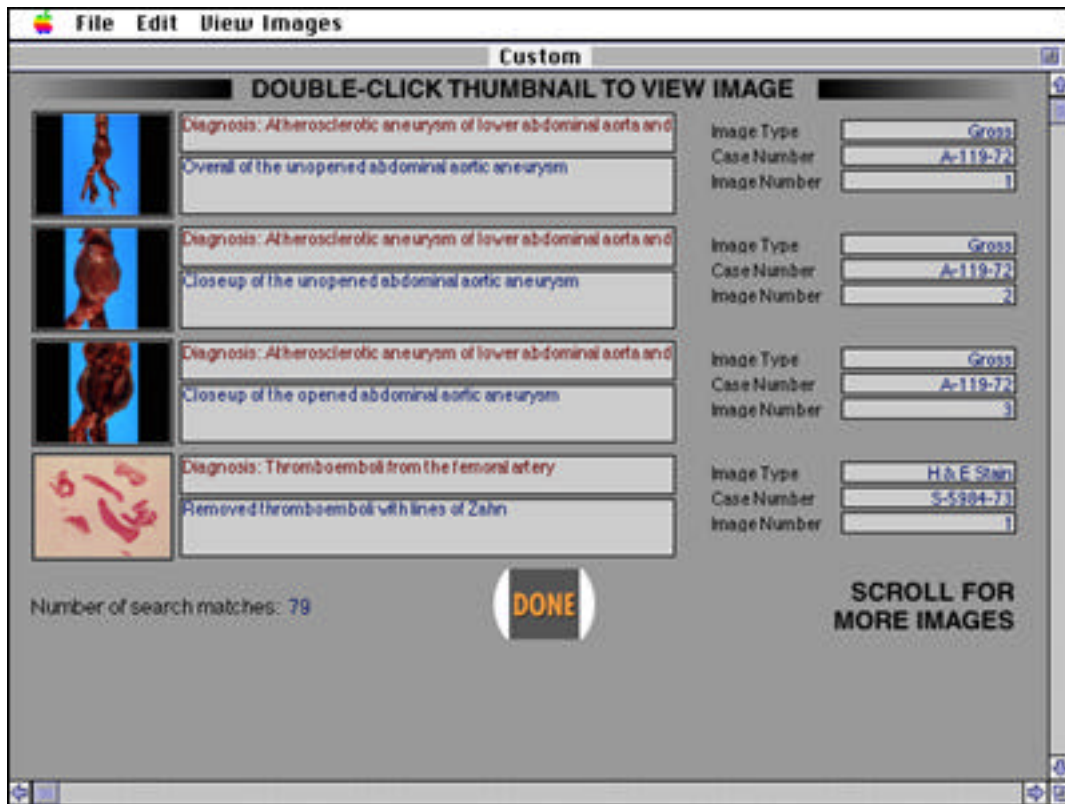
File Edit View Images

Custom

DOUBLE-CLICK THUMBNAIL TO VIEW IMAGE

Diagnosis: Atherosclerotic aneurysm of lower abdominal aorta and

Overall of the unopened abdominal aortic aneurysm

Image Type Gross
Case Number A-119-72
Image Number 1

Diagnosis: Atherosclerotic aneurysm of lower abdominal aorta and

Closeup of the unopened abdominal aortic aneurysm

Image Type Gross
Case Number A-119-72
Image Number 2

Diagnosis: Atherosclerotic aneurysm of lower abdominal aorta and

Closeup of the opened abdominal aortic aneurysm

Image Type Gross
Case Number A-119-72
Image Number 3

Diagnosis: Thromboemboli from the femoral artery

Removed thromboemboli with lines of Zahn

Image Type H & E Stain
Case Number S-5984-73
Image Number 1

Number of search matches: 79

DONE

SCROLL FOR MORE IMAGES